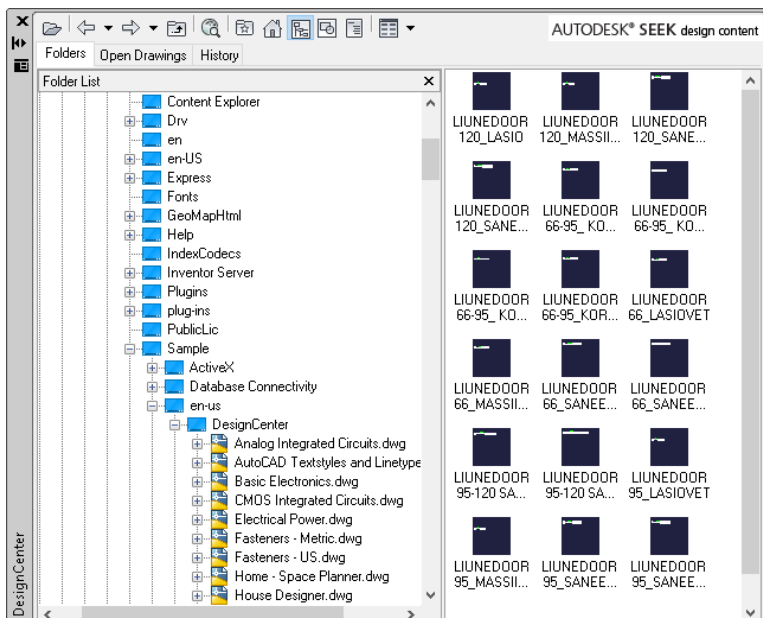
AUTODESK® SEEK design content

Folders | Open Drawings | History

Folder List

Content Explorer
Drv
en
en-US
Express
Fonts
GeoMapHtml
Help
IndexCodecs
Inventor Server
Plugins
plug-ins
PublicLic
Sample
ActiveX
Database Connectivity
en-us
DesignCenter
Analog Integrated Circuits.dwg
AutoCAD Textstyles and Linetype
Basic Electronics.dwg
CMOS Integrated Circuits.dwg
Electrical Power.dwg
Fasteners - Metric.dwg
Fasteners - US.dwg
Home - Space Planner.dwg
House Designer.dwg

LIUNEDOOR 120_LASIO
LIUNEDOOR 120_MASSII...
LIUNEDOOR 120_SANE...
LIUNEDOOR 120_SANE...
LIUNEDOOR 66-95_ KO...
LIUNEDOOR 66-95_ KO...
LIUNEDOOR 66-95_ KO...
LIUNEDOOR 66-95_KOR...
LIUNEDOOR 66_LASIOVET
LIUNEDOOR 66_MASSII...
LIUNEDOOR 66_SANEE...
LIUNEDOOR 66_SANEE...
LIUNEDOOR 95-120 SA...
LIUNEDOOR 95-120 SA...
LIUNEDOOR 95_LASIOVET
LIUNEDOOR 95_MASSII...
LIUNEDOOR 95_SANEE...
LIUNEDOOR 95_SANEE...

DesignCenter